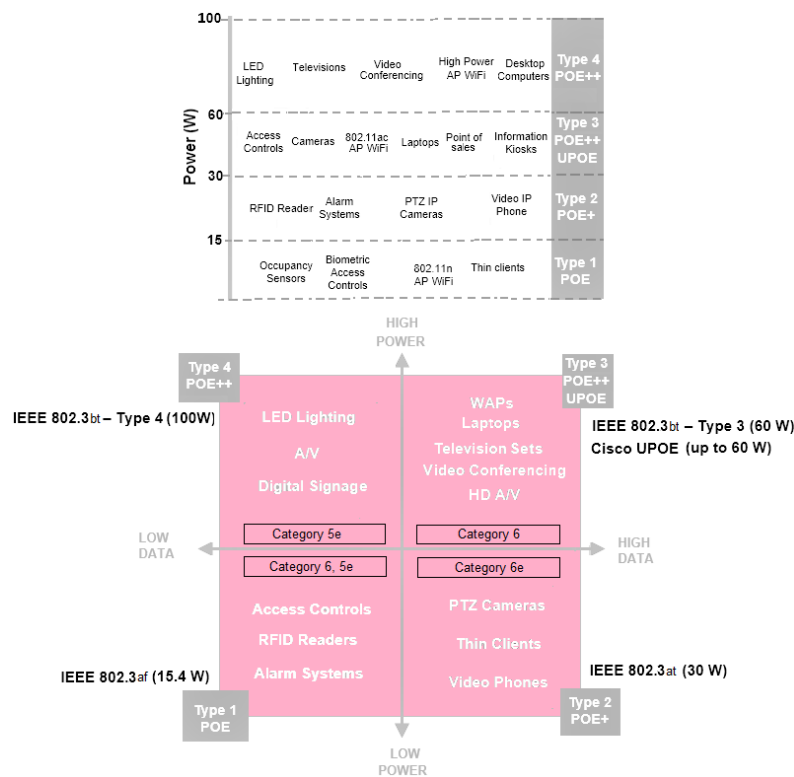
Power (W)

100

LED Lighting | Televisions | Video Conferencing | High Power AP WiFi | Desktop Computers | Type 4 POE++

60

Access Controls | Cameras | 802.11ac AP WiFi | Laptops | Point of sales | Information Kiosks | Type 3 POE++ UPOE

30

RFID Reader | Alarm Systems | PTZ IP Cameras | Video IP Phone | Type 2 POE+

15

Occupancy Sensors | Biometric Access Controls | 802.11n AP WiFi | Thin clients | Type 1 POE

HIGH POWER

Type 4 POE++

Type 3 POE++ UPOE

IEEE 802.3bt – Type 4 (100W)

IEEE 802.3bt – Type 3 (60 W)
Cisco UPOE (up to 60 W)

LED Lighting
A/V
Digital Signage

WAPs
Laptops
Television Sets
Video Conferencing
HD A/V

LOW DATA

Category 5e

Category 6

HIGH DATA

Category 6, 5e

Category 6e

Access Controls
RFID Readers
Alarm Systems

PTZ Cameras
Thin Clients
Video Phones

IEEE 802.3af (15.4 W)

IEEE 802.3at (30 W)

Type 1 POE

Type 2 POE+

LOW POWER